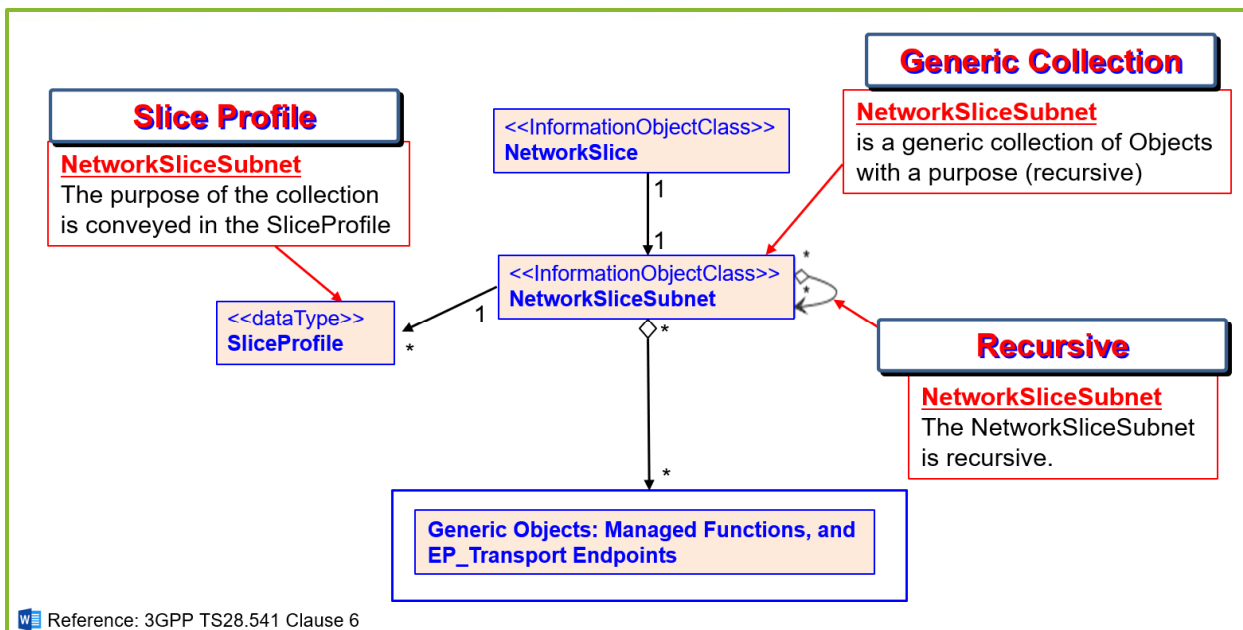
Slice Profile

NetworkSliceSubnet
The purpose of the collection is conveyed in the SliceProfile

<<InformationObjectClass>>
NetworkSlice

1

1

Generic Collection

NetworkSliceSubnet
is a generic collection of Objects with a purpose (recursive)

<<InformationObjectClass>>
NetworkSliceSubnet

*

*

<<dataType>>
SliceProfile

1

*

*

Recursive

NetworkSliceSubnet
The NetworkSliceSubnet is recursive.

*

Generic Objects: Managed Functions, and EP_Transport Endpoints

Reference: 3GPP TS28.541 Clause 6